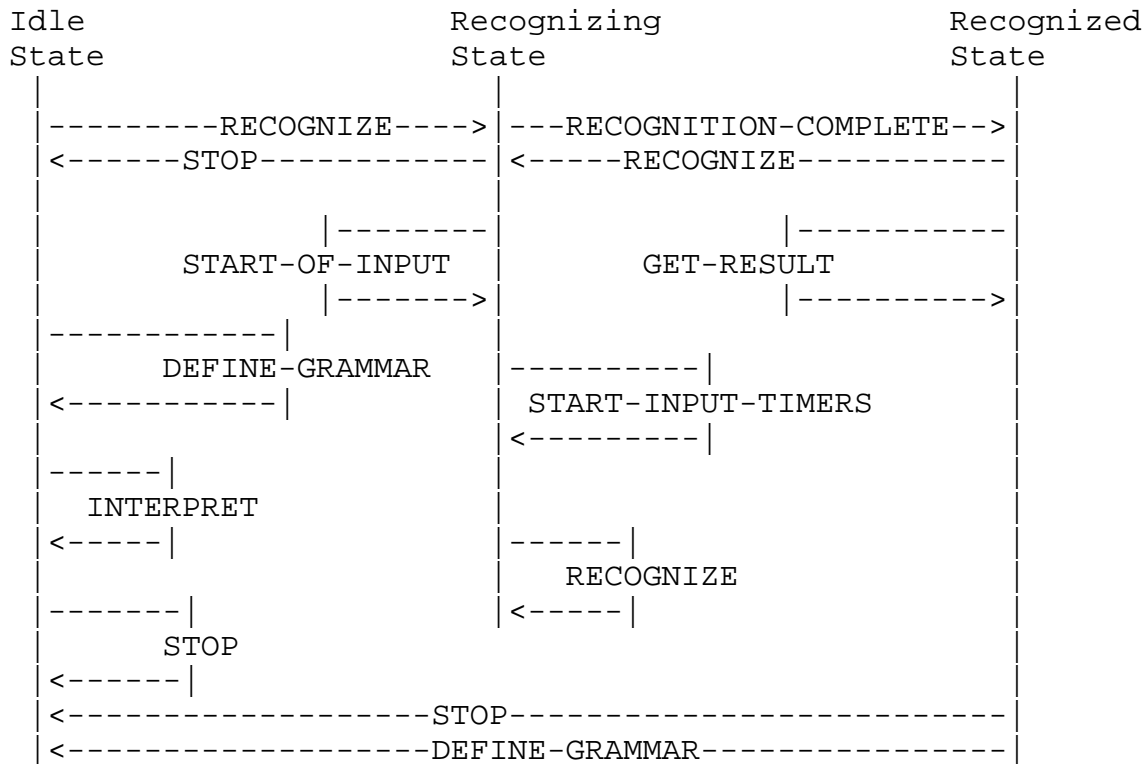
Idle                   Recognizing               Recognized
State                  State                     State
  |                       |                          |
  |---------RECOGNIZE---->|---RECOGNITION-COMPLETE-->|
  |<------STOP------------|<-----RECOGNIZE-----------|
  |                       |                          |
  |              |--------|              |-----------|
  |       START-OF-INPUT  |       GET-RESULT         |
  |              |------->|              |---------->|
  |------------|          |                          |
  |      DEFINE-GRAMMAR   |----------|               |
  |<-----------|          | START-INPUT-TIMERS       |
  |                       |<---------|               |
  |------|                |                          |
  |  INTERPRET            |                          |
  |<-----|                |------|                   |
  |                       |   RECOGNIZE              |
  |-------|               |<-----|                   |
  |      STOP                                        |
  |<------|                                          |
  |<-------------------STOP--------------------------|
  |<-------------------DEFINE-GRAMMAR----------------|